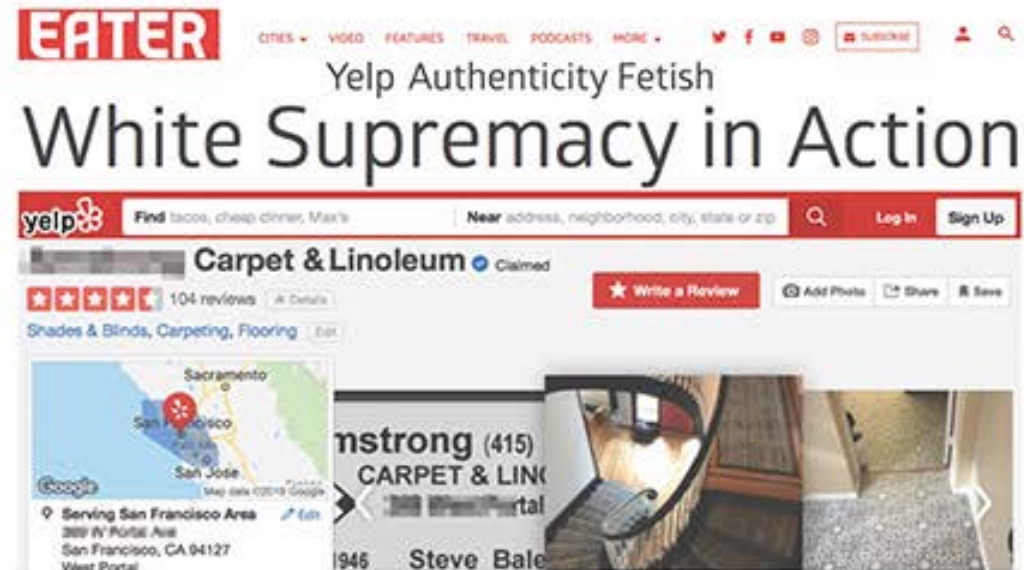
EATER CITIES VIDEO FEATURES TRAVEL PODCASTS MORE SUBSCRIBE

Yelp Authenticity Fetish

White Supremacy in Action

yelp Find tacos, cheap dinner, Max's Near address, neighborhood, city, state or zip Log In Sign Up

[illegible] Carpet & Linoleum Claimed

104 reviews Details

Shades & Blinds, Carpeting, Flooring Edit

Write a Review Add Photo Share Save

Sacramento San Francisco San Jose Google Map data ©2019 Google

Serving San Francisco Area Edit
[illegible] W Portal Ave
San Francisco, CA 94127
West Portal

mstrong (415)
CARPET & LIN
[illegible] rtal
1946 Steve Bale